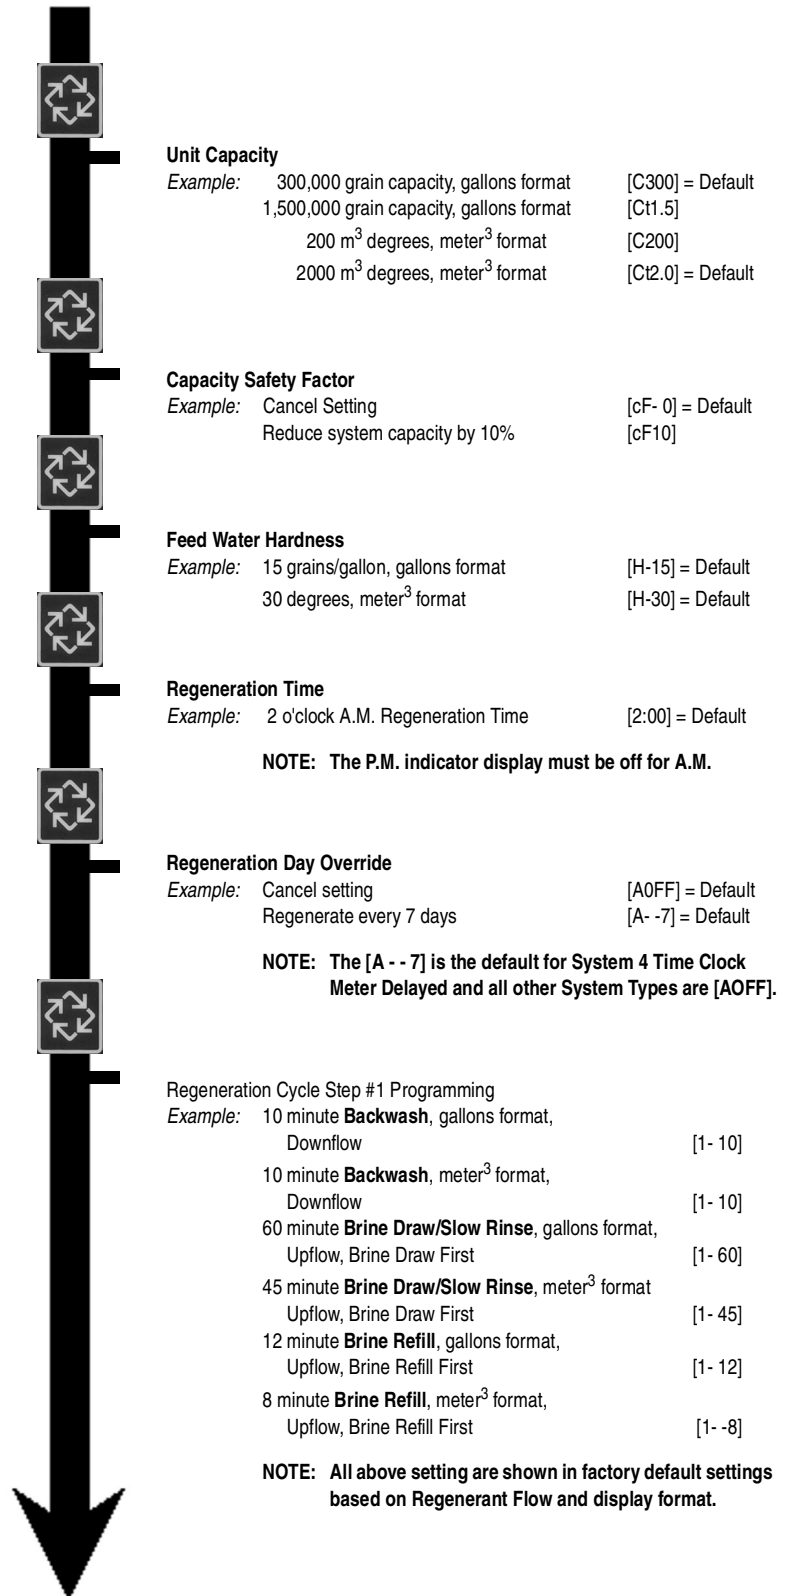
**Unit Capacity**
*Example:* 300,000 grain capacity, gallons format [C300] = Default
1,500,000 grain capacity, gallons format [Ct1.5]
200 m$^3$ degrees, meter$^3$ format [C200]
2000 m$^3$ degrees, meter$^3$ format [Ct2.0] = Default

**Capacity Safety Factor**
*Example:* Cancel Setting [cF- 0] = Default
Reduce system capacity by 10% [cF10]

**Feed Water Hardness**
*Example:* 15 grains/gallon, gallons format [H-15] = Default
30 degrees, meter$^3$ format [H-30] = Default

**Regeneration Time**
*Example:* 2 o'clock A.M. Regeneration Time [2:00] = Default

**NOTE: The P.M. indicator display must be off for A.M.**

**Regeneration Day Override**
*Example:* Cancel setting [A0FF] = Default
Regenerate every 7 days [A- -7] = Default

**NOTE: The [A - - 7] is the default for System 4 Time Clock Meter Delayed and all other System Types are [AOFF].**

Regeneration Cycle Step #1 Programming
*Example:* 10 minute **Backwash**, gallons format, Downflow [1- 10]
10 minute **Backwash**, meter$^3$ format, Downflow [1- 10]
60 minute **Brine Draw/Slow Rinse**, gallons format, Upflow, Brine Draw First [1- 60]
45 minute **Brine Draw/Slow Rinse**, meter$^3$ format Upflow, Brine Draw First [1- 45]
12 minute **Brine Refill**, gallons format, Upflow, Brine Refill First [1- 12]
8 minute **Brine Refill**, meter$^3$ format, Upflow, Brine Refill First [1- -8]

**NOTE: All above setting are shown in factory default settings based on Regenerant Flow and display format.**